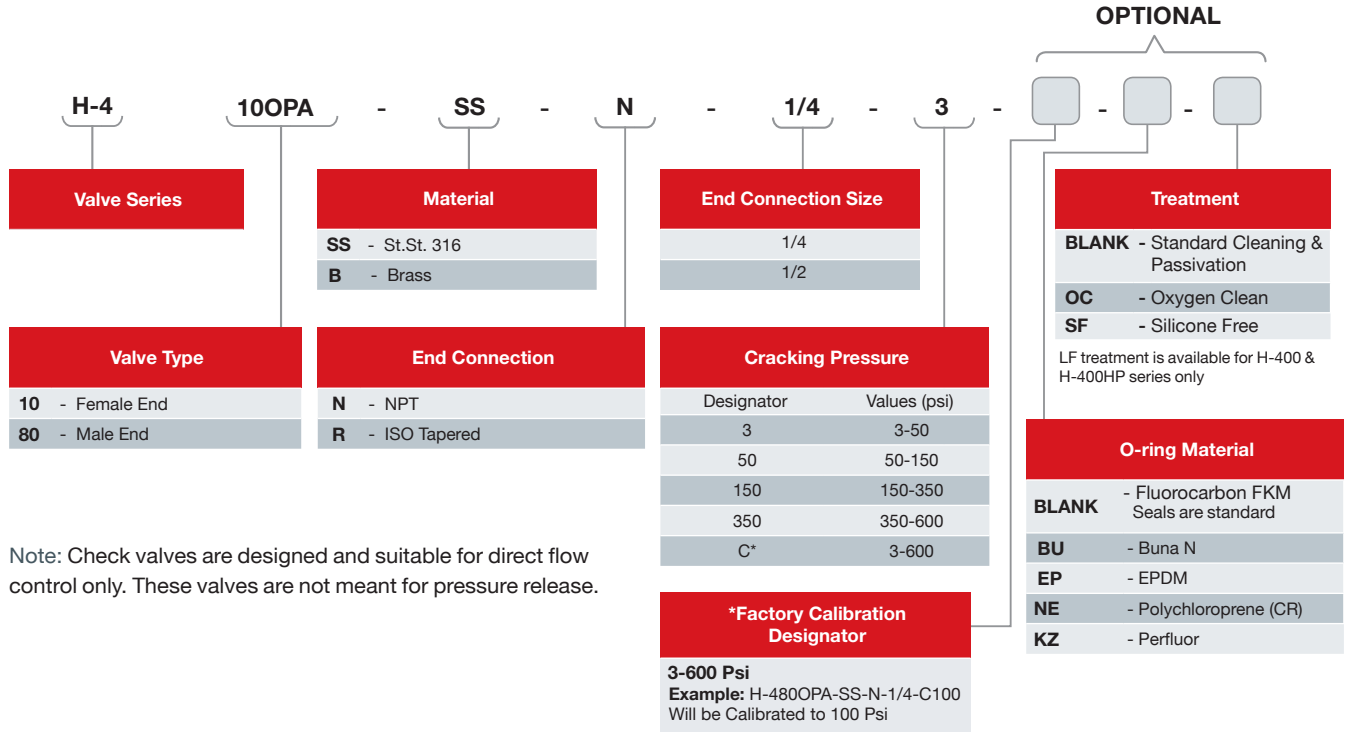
OPTIONAL

H-4 10OPA - SS - N - 1/4 - 3 - - -

Valve Series

Material

| SS | - St.St. 316 |
|---|---|
| B | - Brass |

End Connection Size

| 1/4 |
|---|
| 1/2 |

Treatment

| BLANK | - Standard Cleaning & Passivation |
|---|---|
| OC | - Oxygen Clean |
| SF | - Silicone Free |

LF treatment is available for H-400 & H-400HP series only

Valve Type

| 10 | - Female End |
|---|---|
| 80 | - Male End |

End Connection

| N | - NPT |
|---|---|
| R | - ISO Tapered |

Cracking Pressure

| Designator | Values (psi) |
|---|---|
| 3 | 3-50 |
| 50 | 50-150 |
| 150 | 150-350 |
| 350 | 350-600 |
| C* | 3-600 |

O-ring Material

| BLANK | - Fluorocarbon FKM Seals are standard |
|---|---|
| BU | - Buna N |
| EP | - EPDM |
| NE | - Polychloroprene (CR) |
| KZ | - Perfluor |

Note: Check valves are designed and suitable for direct flow control only. These valves are not meant for pressure release.

*Factory Calibration Designator

3-600 Psi
Example: H-480OPA-SS-N-1/4-C100
Will be Calibrated to 100 Psi